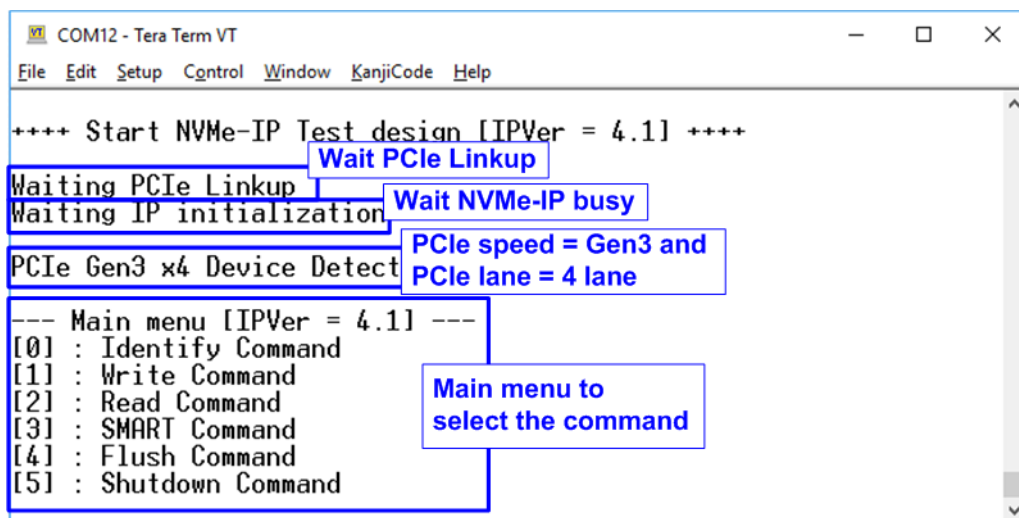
VT COM12 - Tera Term VT

File Edit Setup Control Window KanjiCode Help

++++ Start NVMe-IP Test design [IPVer = 4.1] ++++

Waiting PCIe Linkup

Wait PCIe Linkup

Waiting IP initialization

Wait NVMe-IP busy

PCIe Gen3 x4 Device Detect

PCIe speed = Gen3 and PCIe lane = 4 lane

--- Main menu [IPVer = 4.1] ---
[0] : Identify Command
[1] : Write Command
[2] : Read Command
[3] : SMART Command
[4] : Flush Command
[5] : Shutdown Command

Main menu to select the command